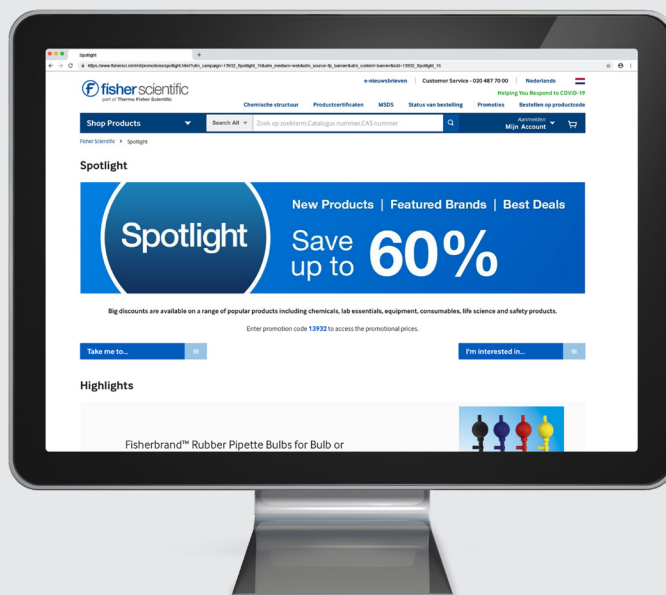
Spotlight

https://www.fishersci.nl/nl/promotions/spotlight.html?utm_campaign=13932_Spotlight_10&utm_medium=web&utm_source=fjt_banner&utm_content=banner&icid=13932_Spotlight_10

fisher scientific
part of Thermo Fisher Scientific

e-nieuwsbrieven | Customer Service - 020 487 70 00 | Nederlands

Helping You Respond to COVID-19

Chemische structuur | Productcertificaten | MSDS | Status van bestelling | Promoties | Bestellen op productcode

Shop Products | Search All | Zoek op zoekterm,Catalogus nummer,CAS nummer | Aanmelden Mijn Account

Fisher Scientific > Spotlight

Spotlight

Spotlight

New Products | Featured Brands | Best Deals

Save up to 60%

Big discounts are available on a range of popular products including chemicals, lab essentials, equipment, consumables, life science and safety products.

Enter promotion code 13932 to access the promotional prices.

Take me to...

I'm interested in...

Highlights

Fisherbrand™ Rubber Pipette Bulbs for Bulb or